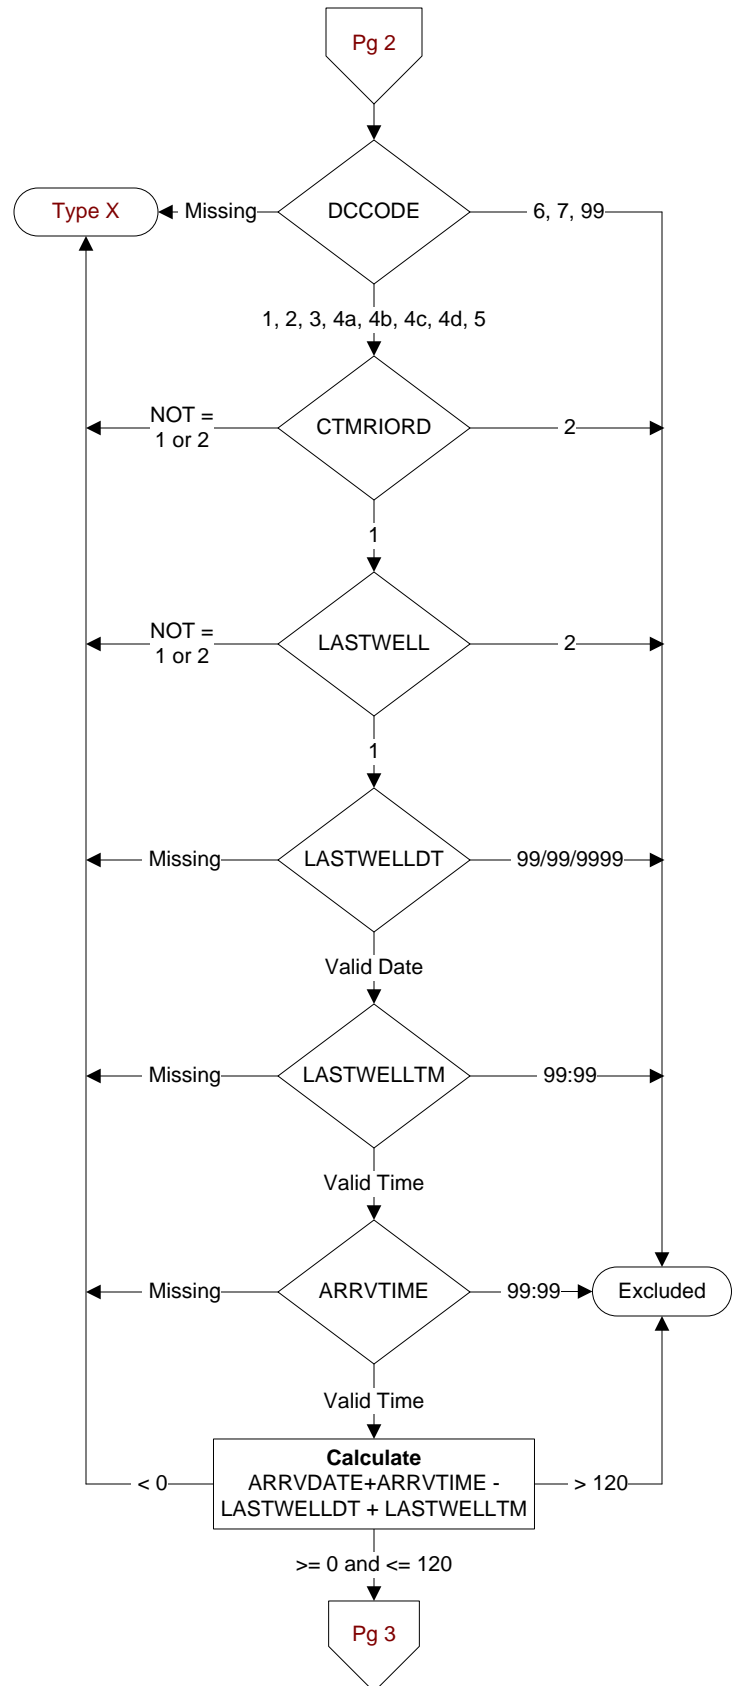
Pg 2

Type X

Missing

DCCODE

6, 7, 99

1, 2, 3, 4a, 4b, 4c, 4d, 5

NOT = 1 or 2

CTMRIORD

2

1

NOT = 1 or 2

LASTWELL

2

1

Missing

LASTWELLDT

99/99/9999

Valid Date

Missing

LASTWELLTM

99:99

Valid Time

Missing

ARRVTIME

99:99

Excluded

Valid Time

< 0

**Calculate**
ARRVDATE+ARRVTIME - LASTWELLDT + LASTWELLTM

> 120

>= 0 and <= 120

Pg 3